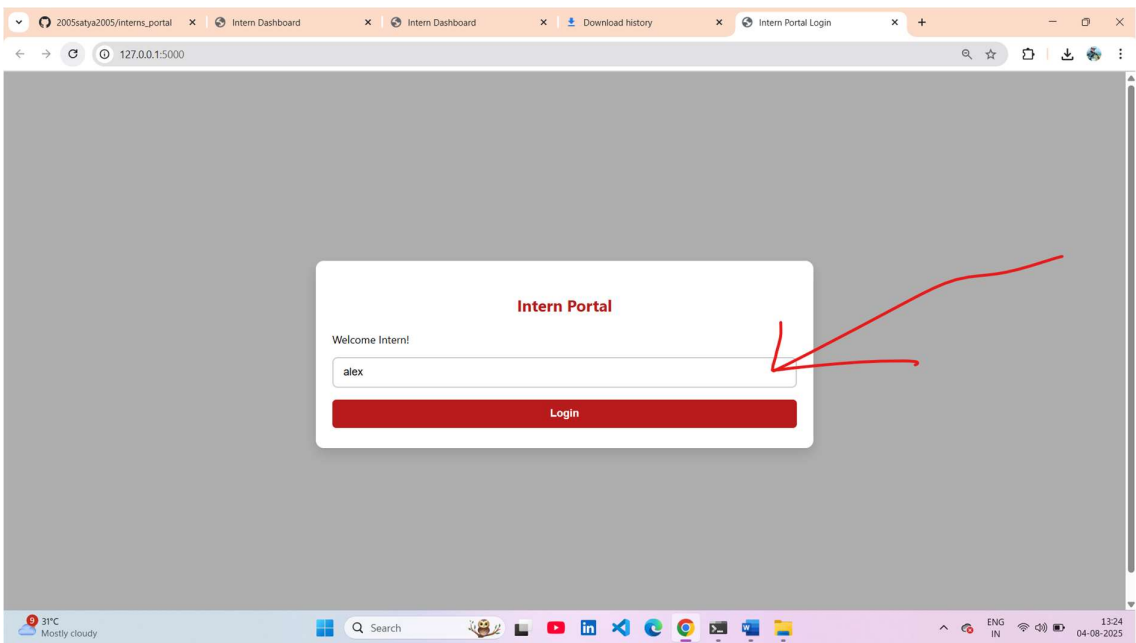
2005satya2005/interns_portal
Intern Dashboard
Intern Dashboard
Download history
Intern Portal Login
127.0.0.1:5000

Intern Portal

Welcome Intern!

alex

Login

9
31°C
Mostly cloudy
Search
ENG
IN
13:24
04-08-2025